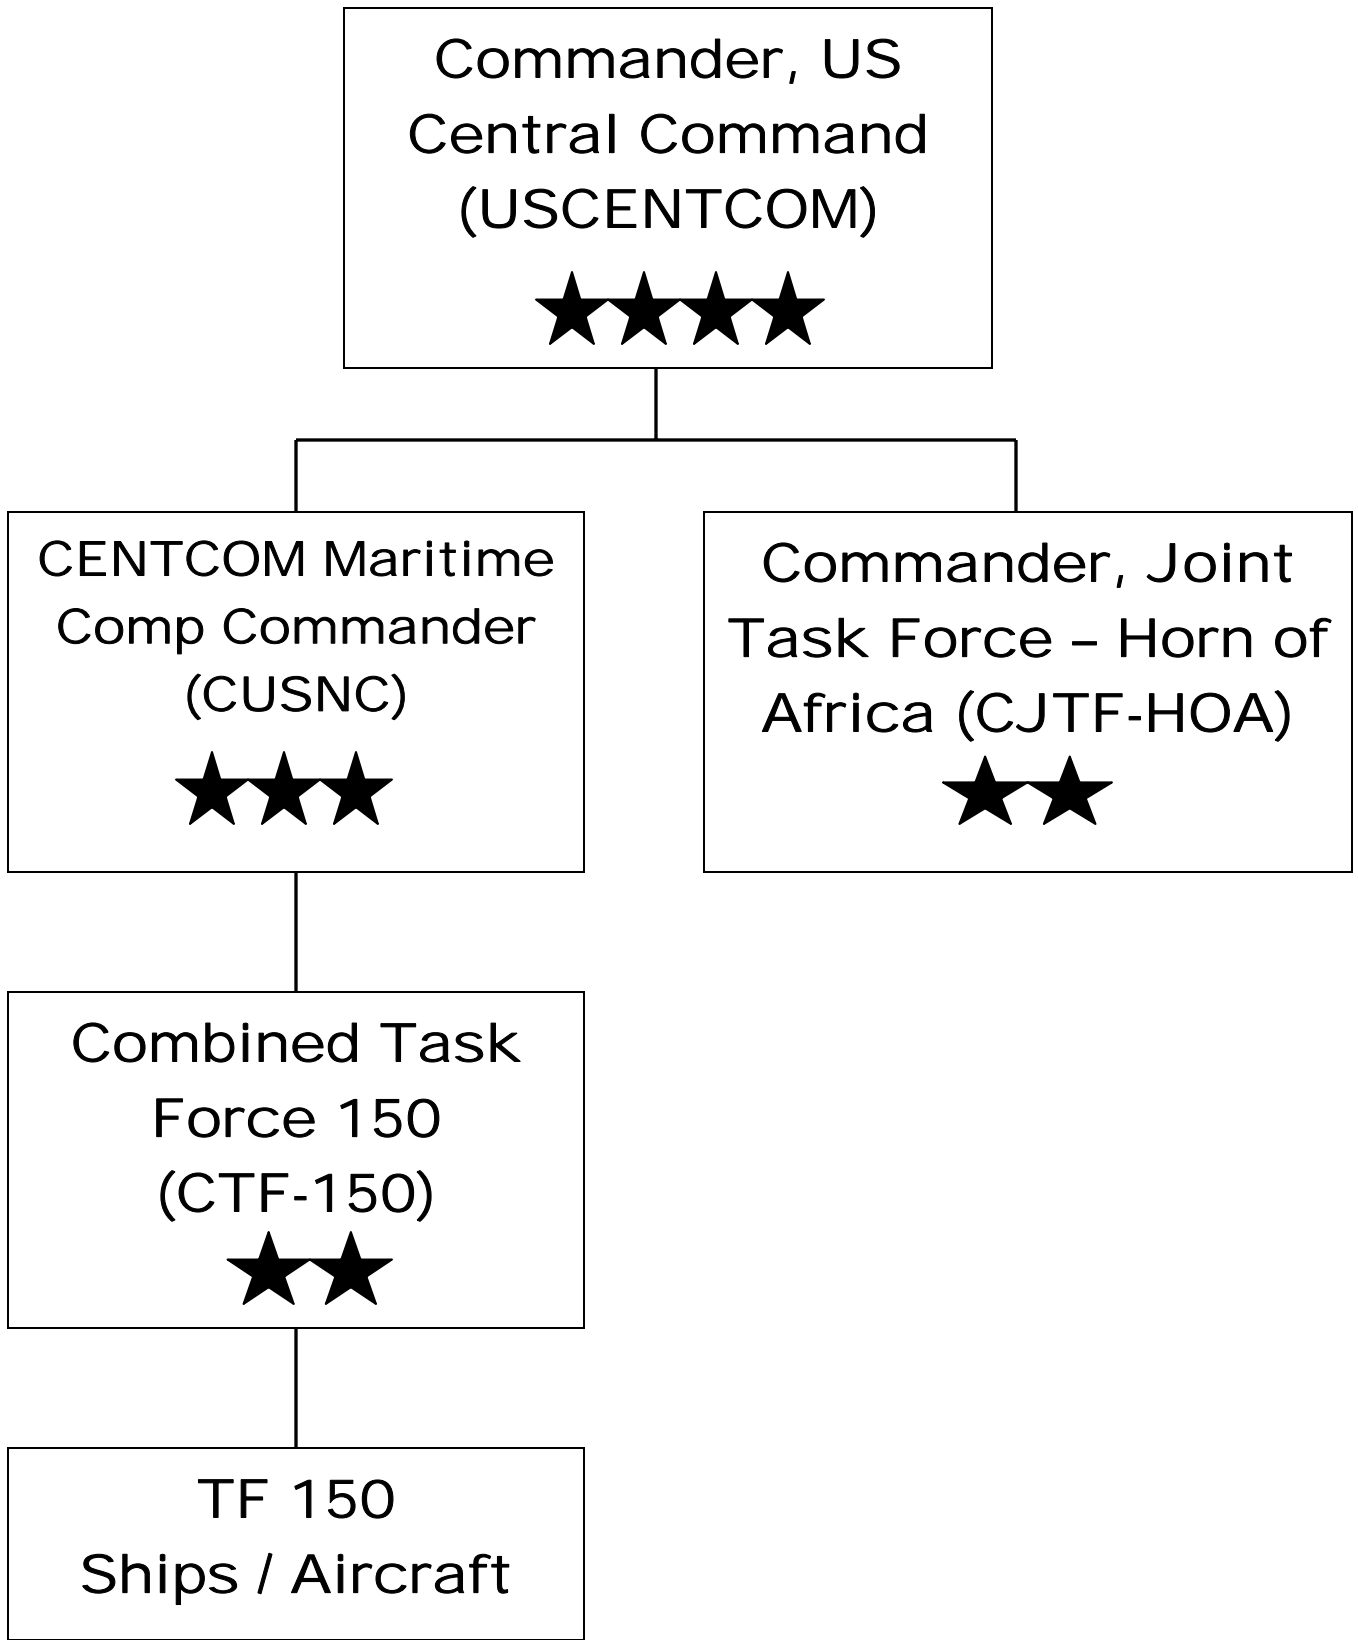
Commander, US Central Command (USCENTCOM)
★★★★

CENTCOM Maritime Comp Commander (CUSNC)
★★★

Commander, Joint Task Force – Horn of Africa (CJTF-HOA)
★★

Combined Task Force 150 (CTF-150)
★★

TF 150
Ships / Aircraft